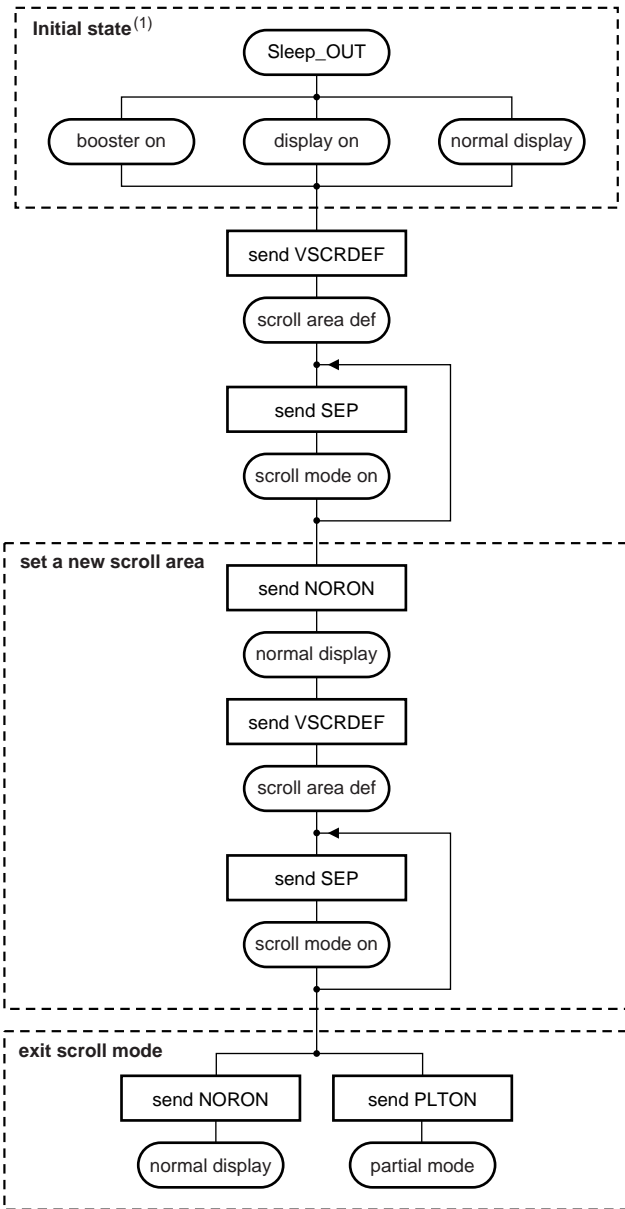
Initial state$^{(1)}$

Sleep_OUT

booster on

display on

normal display

send VSCRDEF

scroll area def

send SEP

scroll mode on

set a new scroll area

send NORON

normal display

send VSCRDEF

scroll area def

send SEP

scroll mode on

exit scroll mode

send NORON

send PLTON

normal display

partial mode